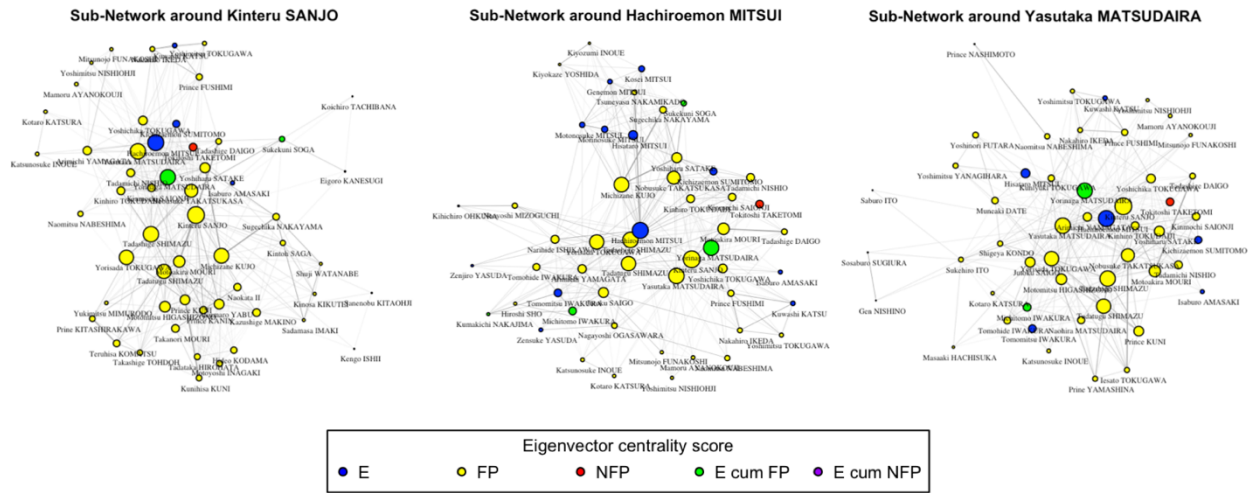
Sub-Network around Kinteru SANJO

Sub-Network around Hachiroemon MITSUI

Sub-Network around Yasutaka MATSUDAIRA

Mitsonojo FUNAKOSHI
Yoshimitsu NISHIOHJI
Mamoru AYANOKOUJI
Prince FUSHIMI
Kotaro KATSURA
Koichiro TACHIBANA
Katsunosuke INOUE
Sukekuni SOGA
Tadashige DAIGO
Eigoro KANESUGI
Yoshiharu SATAKE
Isaburo AMASAKI
Naomitsu NABESHIMA
Kinteru SANJO
Sanechika NAKAYAMA
Tadashige SHIMAZU
Michitane KUJO
Kintoki SAGA
Shuji WATANABE
Yorisada TOKUGAWA
Kinosa KIKUTEI
Tsunenobu KITAOHJI
Naokita II
Yukimitsu MIMURODO
Prine KITASHIRAKAWA
Kazushige MAKINO
Sadamasa IMAKI
Kengo ISHII
Takanori MOURI
Teruhisa KOMATSU
Takashige TOHDOH
Hideo KODAMA
Kunihisa KUNI

Kiyozumi INOUE
Kiyokaze YOSHIDA
Kosei MITSUI
Genemon MITSUI
Tsuneyasu NAKAMIKADO
Sukekuni SOGA
Motonosuke MITSUI
Hisataro MITSUI
Yoshiharu SATAKE
Michitane KUJO
Nobusuke TAKATSUKASA
Tadamichi NISHIO
Tokitoshi TAKETOMI
Kihichiro OHKI
Naoyoshi MIZOGUCHI
Hachiroemon MITSUI
Motonaka MOURI
Tadashige DAIGO
Yorinaga MATSUDAIRA
Zenjiro YASUDA
Yasutaka MATSUDAIRA
Tadashige SHIMAZU
Isaburo AMASAKI
Prince FUSHIMI
Hiroshi SHO
Kumakichi NAKAJIMA
Michitomo IWAKURA
Kiwashi KATSU
Zensuke YASUDA
Nagayoshi OGASAWARA
Nakahiro IKEDA
Yoshimasa TOKUGAWA
Katsunosuke INOUE
Mitsunojo FUNAKOSHI
Kotaro KATSURA
Yoshimitsu NISHIOHJI

Prince NASHIMOTO
Yoshimitsu TOKUGAWA
Mamoru AYANOKOUJI
Yoshinori FUTARA
Naomitsu NABESHIMA
Prince FUSHIMI
Mitsunojo FUNAKOSHI
Yoshimitsu YANAGIHARA
Hisataro MITSUI
Tadashige DAIGO
Muneaki DATE
Yorinaga MATSUDAIRA
Tokitoshi TAKETOMI
Saburo ITO
Kinteru SANJO
Kinmochi SAIONJI
Kichizaemon SUMITOMO
Sosaburo SUGIURA
Shigeya KONDO
Yasutaka MATSUDAIRA
Nobusuke TAKATSUKASA
Sukehiro ITO
Gen NISHINO
Tadanichi NISHIO
Isaburo AMASAKI
Kotaro KATSURA
Tadashige SHIMAZU
Motonaka MOURI
Michitomo IWAKURA
Tomonosuke IWAKURA
Prince KUNI
Masaaki HACHISUKA
Katsunosuke INOUE
Iesato TOKUGAWA
Prine YAMASHINA

Eigenvector centrality score
E
FP
NFP
E cum FP
E cum NFP